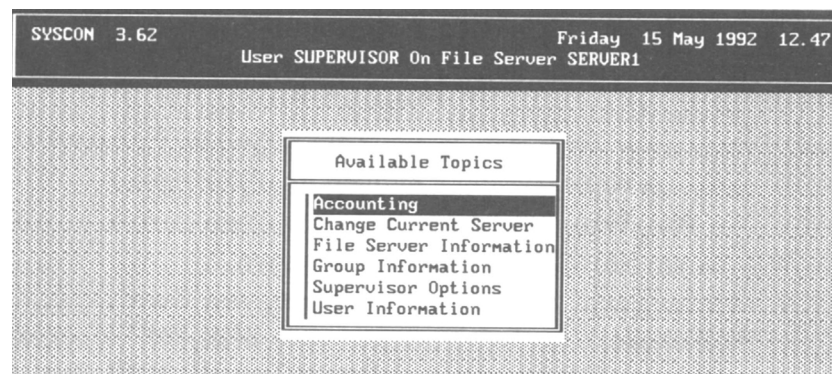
SYSCON 3.62

Friday 15 May 1992 12.47

User SUPERVISOR On File Server SERVER1

Available Topics

Accounting
Change Current Server
File Server Information
Group Information
Supervisor Options
User Information